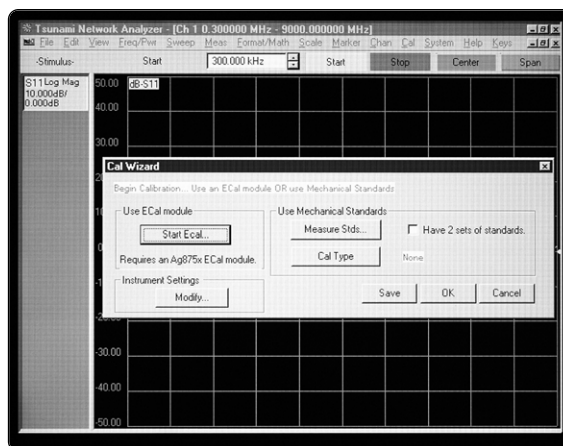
Tsunami Network Analyzer - [Ch 1 0.300000 MHz - 9000.000000 MHz]
File Edit View Freq/Pwr Sweep Meas Format/Math Scale Marker Chan Cal System Help Keys

-Stimulus- Start 300.000 kHz Start Stop Center Span

S11 Log Mag
10.000dB/
0.000dB

50.00
dB-S11
40.00
30.00
20
10
0
-10
-20.00
-30.00
-40.00
-50.00

Cal Wizard

Begin Calibration... Use an ECal module OR use Mechanical Standards

Use ECal module
Start Ecal...
Requires an Ag875x ECal module.

Use Mechanical Standards
Measure Stds...
Have 2 sets of standards.
Cal Type
None

Instrument Settings
Modify...

Save OK Cancel